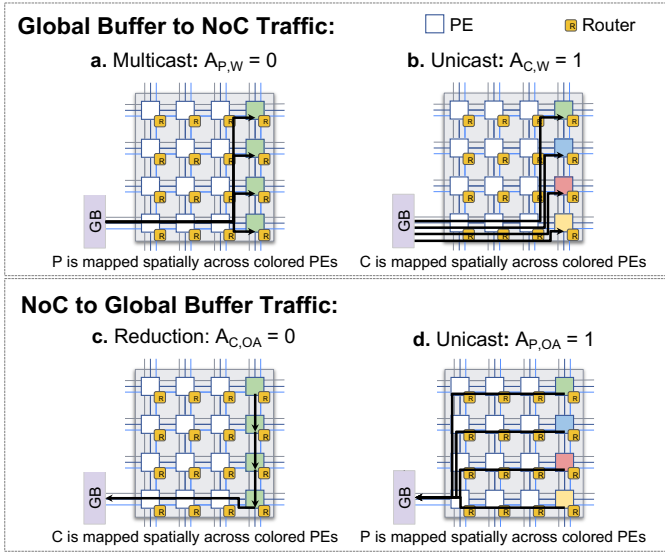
Global Buffer to NoC Traffic:

PE

R Router

a. Multicast: $A_{P,W} = 0$

b. Unicast: $A_{C,W} = 1$

GB

GB

P is mapped spatially across colored PEs

C is mapped spatially across colored PEs

NoC to Global Buffer Traffic:

c. Reduction: $A_{C,OA} = 0$

d. Unicast: $A_{P,OA} = 1$

GB

GB

C is mapped spatially across colored PEs

P is mapped spatially across colored PEs